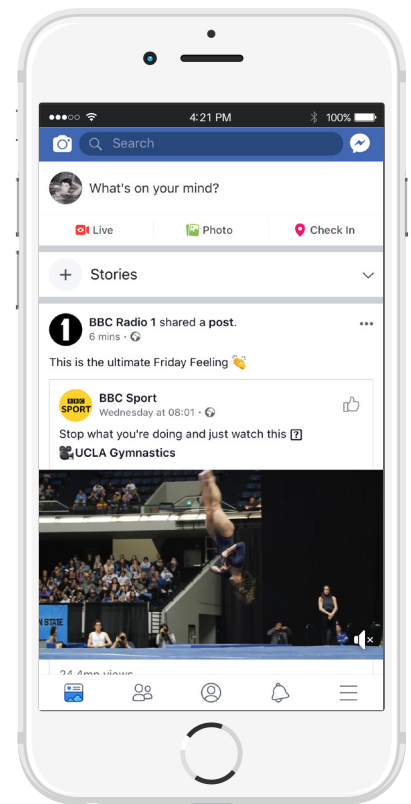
4:21 PM
100%
Search
What's on your mind?
Live
Photo
Check In
Stories
BBC Radio 1 shared a post.
6 mins ·
This is the ultimate Friday Feeling 👏
BBC SPORT
BBC Sport
Wednesday at 08:01 ·
Stop what you're doing and just watch this [?]
🎥UCLA Gymnastics
N STATE
24.4mn views